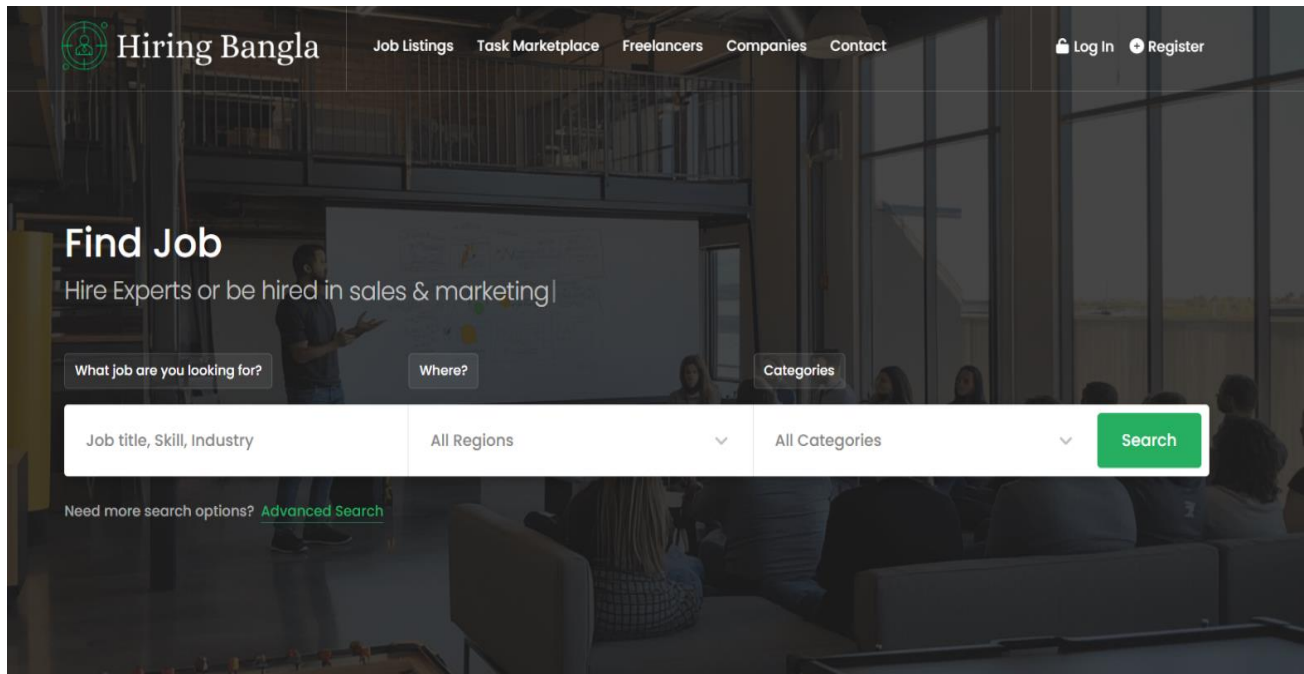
Hiring Bangla

Job Listings Task Marketplace Freelancers Companies Contact

Log In Register

Find Job

Hire Experts or be hired in sales & marketing|

What job are you looking for?

Where?

Categories

Job title, Skill, Industry

All Regions

All Categories

Search

Need more search options? Advanced Search